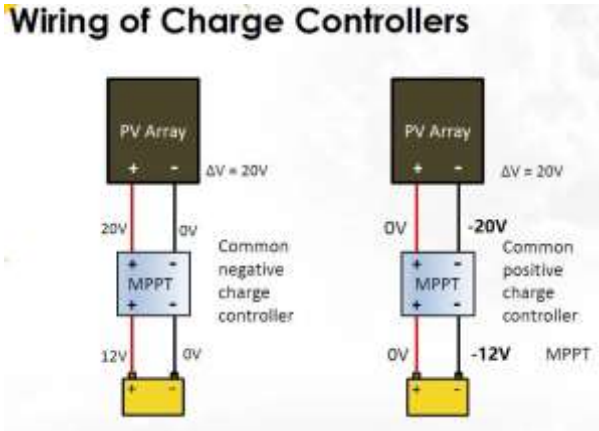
Wiring of Charge Controllers

PV Array
+ -
ΔV = 20V
20V
0V
+ -
MPPT
+ -
Common negative charge controller
12V
0V
+ -

PV Array
+ -
ΔV = 20V
0V
-20V
+ -
MPPT
+ -
Common positive charge controller
0V
-12V
MPPT
+ -